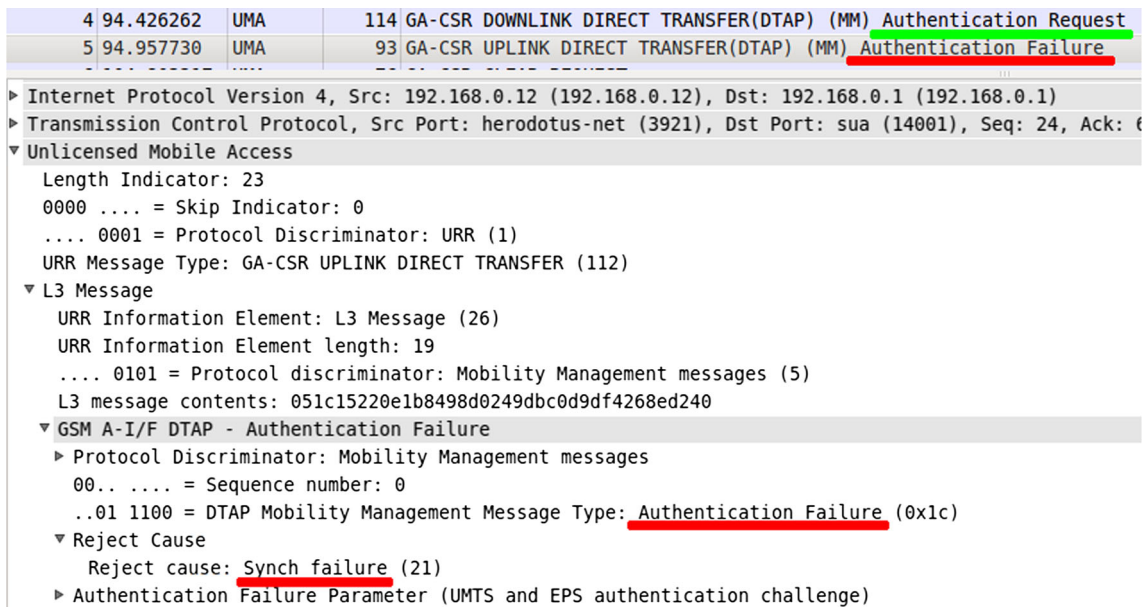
| 4 | 94.426262 | UMA | 114 | GA-CSR DOWNLINK DIRECT TRANSFER(DTAP) (MM) Authentication Request |
|---|---|---|---|---|
| 5 | 94.957730 | UMA | 93 | GA-CSR UPLINK DIRECT TRANSFER(DTAP) (MM) Authentication Failure |

Internet Protocol Version 4, Src: 192.168.0.12 (192.168.0.12), Dst: 192.168.0.1 (192.168.0.1)
Transmission Control Protocol, Src Port: herodotus-net (3921), Dst Port: sua (14001), Seq: 24, Ack: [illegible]
Unlicensed Mobile Access
Length Indicator: 23
0000 .... = Skip Indicator: 0
.... 0001 = Protocol Discriminator: URR (1)
URR Message Type: GA-CSR UPLINK DIRECT TRANSFER (112)
L3 Message
URR Information Element: L3 Message (26)
URR Information Element length: 19
.... 0101 = Protocol discriminator: Mobility Management messages (5)
L3 message contents: 051c15220e1b8498d0249dbc0d9df4268ed240
GSM A-I/F DTAP - Authentication Failure
Protocol Discriminator: Mobility Management messages
00.. .... = Sequence number: 0
..01 1100 = DTAP Mobility Management Message Type: Authentication Failure (0x1c)
Reject Cause
Reject cause: Synch failure (21)
Authentication Failure Parameter (UMTS and EPS authentication challenge)